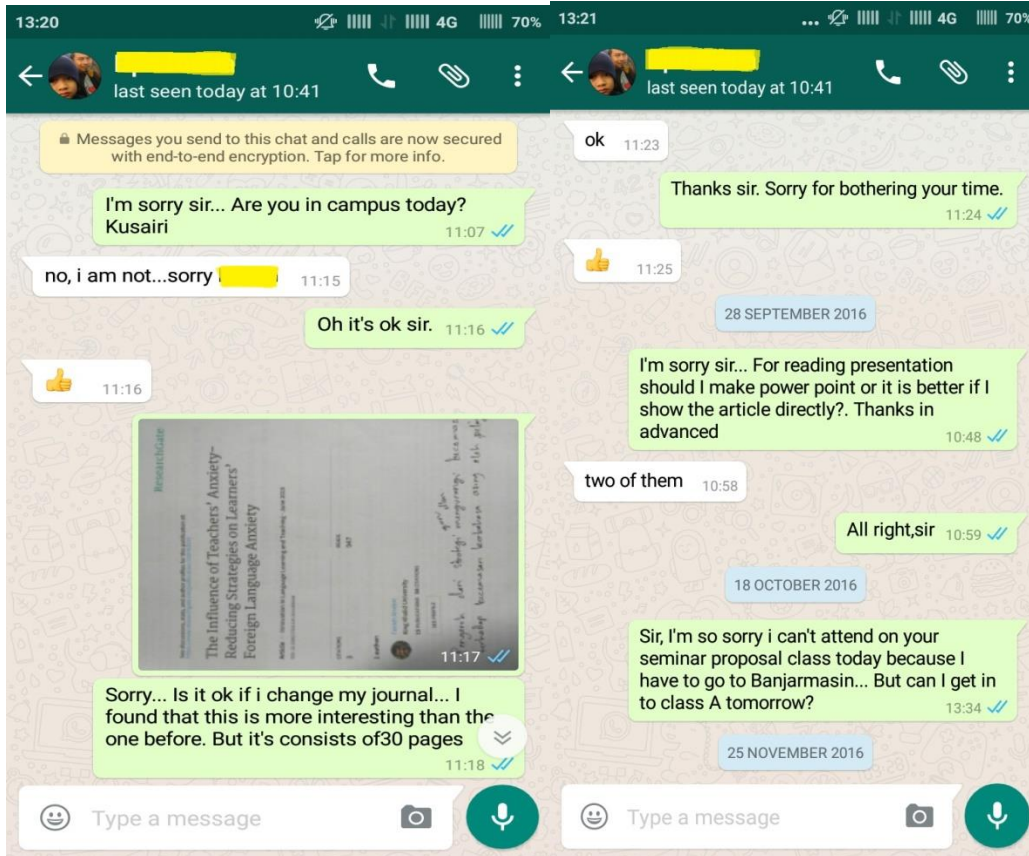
13:20 4G 70%

last seen today at 10:41

Messages you send to this chat and calls are now secured with end-to-end encryption. Tap for more info.

I'm sorry sir... Are you in campus today? Kusairi 11:07

no, i am not...sorry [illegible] 11:15

Oh it's ok sir. 11:16

11:16

ResearchGate

The Influence of Teachers' Anxiety-Reducing Strategies on Learners' Foreign Language Anxiety

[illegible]

11:17

Sorry... Is it ok if i change my journal... I found that this is more interesting than the one before. But it's consists of30 pages 11:18

Type a message

13:21 4G 70

last seen today at 10:41

ok 11:23

Thanks sir. Sorry for bothering your time. 11:24

11:25

28 SEPTEMBER 2016

I'm sorry sir... For reading presentation should I make power point or it is better if I show the article directly?. Thanks in advanced 10:48

two of them 10:58

All right,sir 10:59

18 OCTOBER 2016

Sir, I'm so sorry i can't attend on your seminar proposal class today because I have to go to Banjarmasin... But can I get in to class A tomorrow? 13:34

25 NOVEMBER 2016

Type a message